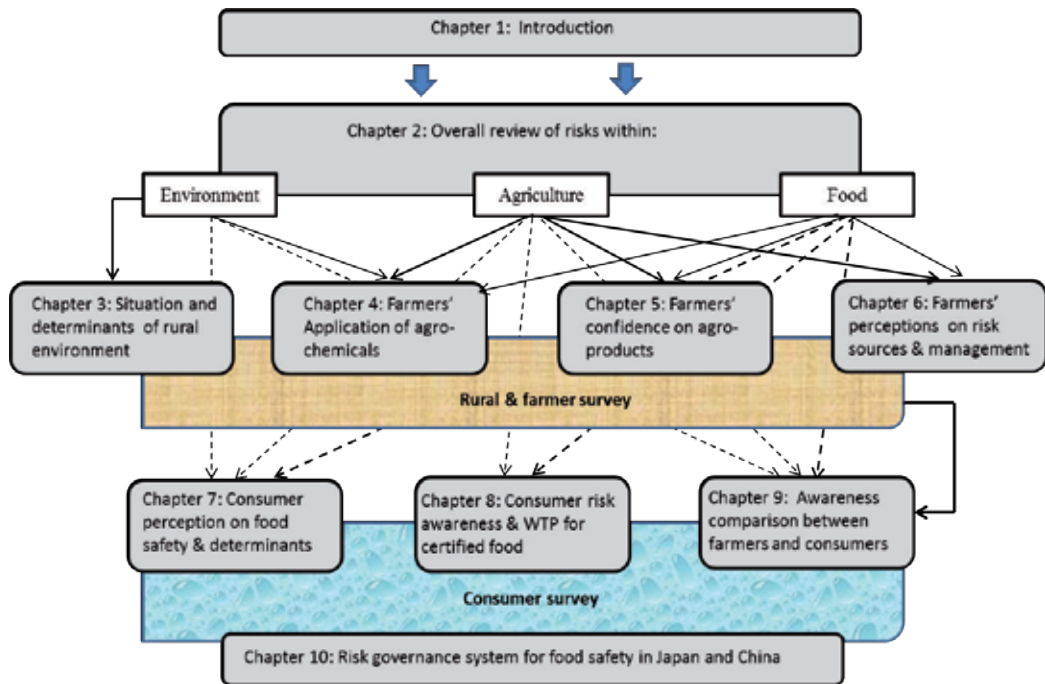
Chapter 1: Introduction

Chapter 2: Overall review of risks within:

Environment

Agriculture

Food

Chapter 3: Situation and determinants of rural environment

Chapter 4: Farmers' Application of agro-chemicals

Chapter 5: Farmers' confidence on agro-products

Chapter 6: Farmers' perceptions on risk sources & management

Rural & farmer survey

Chapter 7: Consumer perception on food safety & determinants

Chapter 8: Consumer risk awareness & WTP for certified food

Chapter 9: Awareness comparison between farmers and consumers

Consumer survey

Chapter 10: Risk governance system for food safety in Japan and China